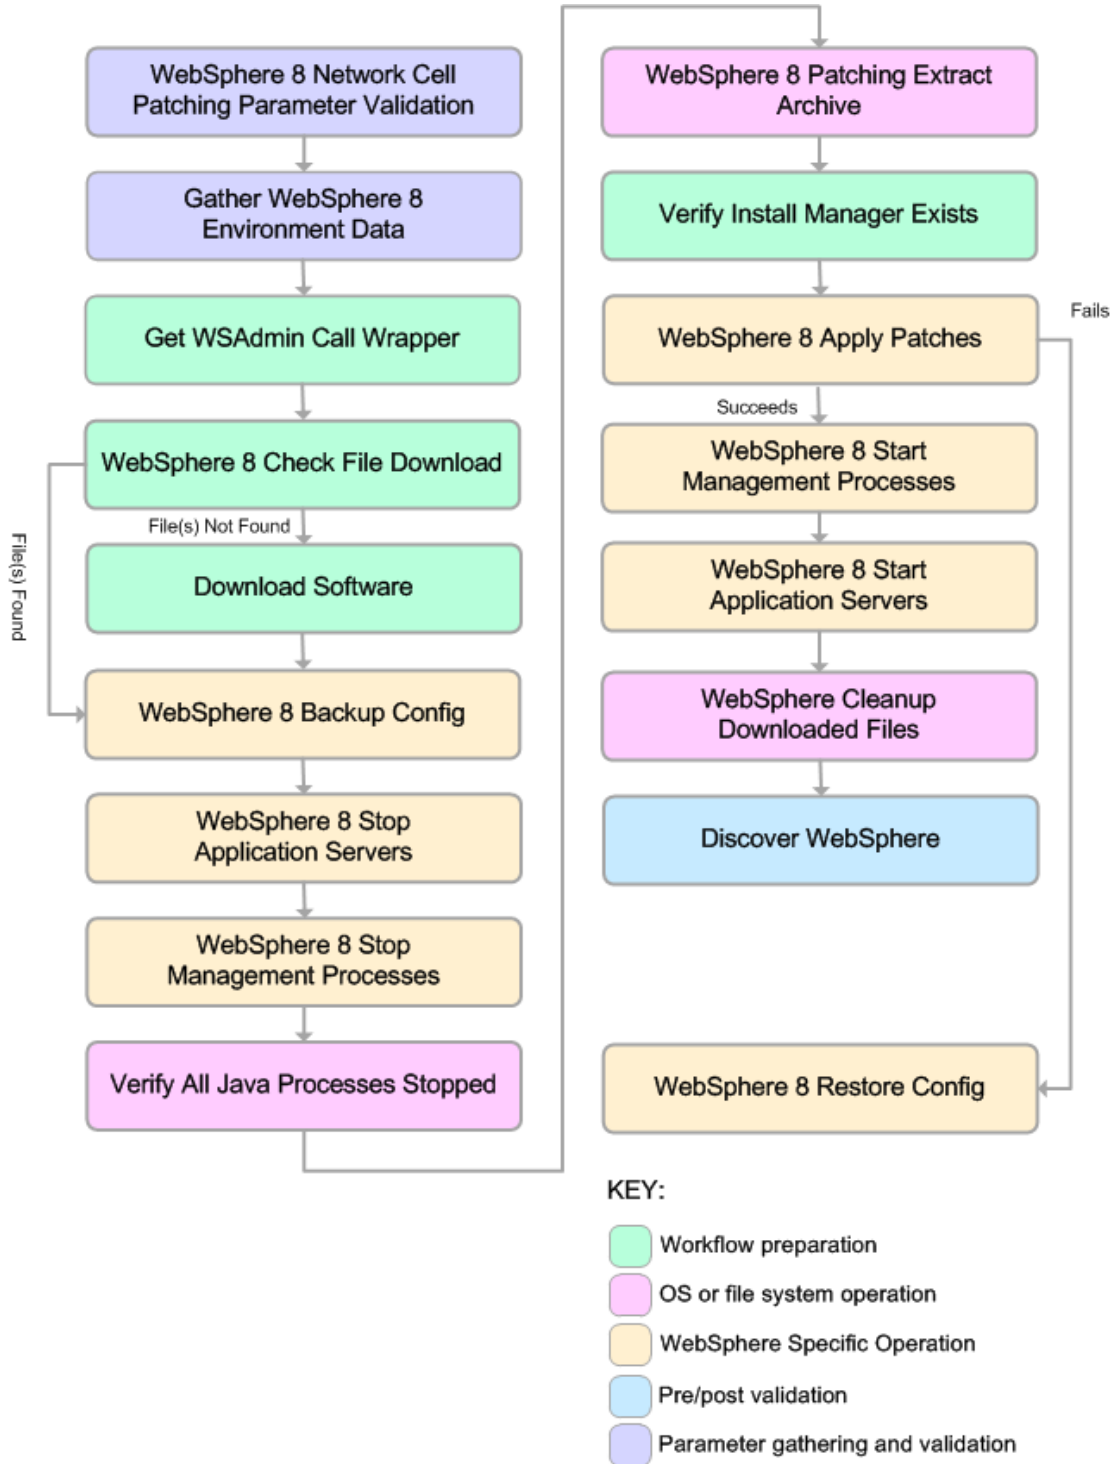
WebSphere 8 Network Cell Patching Parameter Validation

Gather WebSphere 8 Environment Data

Get WSAdmin Call Wrapper

WebSphere 8 Check File Download

File(s) Found

File(s) Not Found

Download Software

WebSphere 8 Backup Config

WebSphere 8 Stop Application Servers

WebSphere 8 Stop Management Processes

Verify All Java Processes Stopped

WebSphere 8 Patching Extract Archive

Verify Install Manager Exists

WebSphere 8 Apply Patches

Fails

Succeeds

WebSphere 8 Start Management Processes

WebSphere 8 Start Application Servers

WebSphere Cleanup Downloaded Files

Discover WebSphere

WebSphere 8 Restore Config

KEY:

Workflow preparation

OS or file system operation

WebSphere Specific Operation

Pre/post validation

Parameter gathering and validation